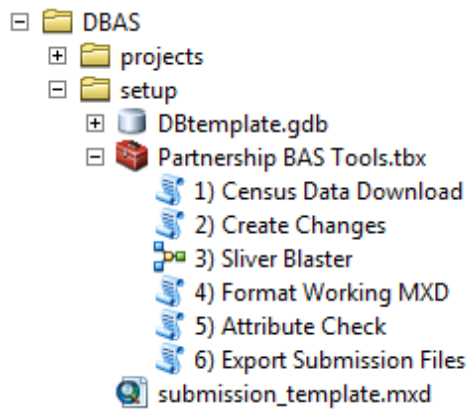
DBAS
projects
setup
DBtemplate.gdb
Partnership BAS Tools.tbx
1) Census Data Download
2) Create Changes
3) Sliver Blaster
4) Format Working MXD
5) Attribute Check
6) Export Submission Files
submission_template.mxd